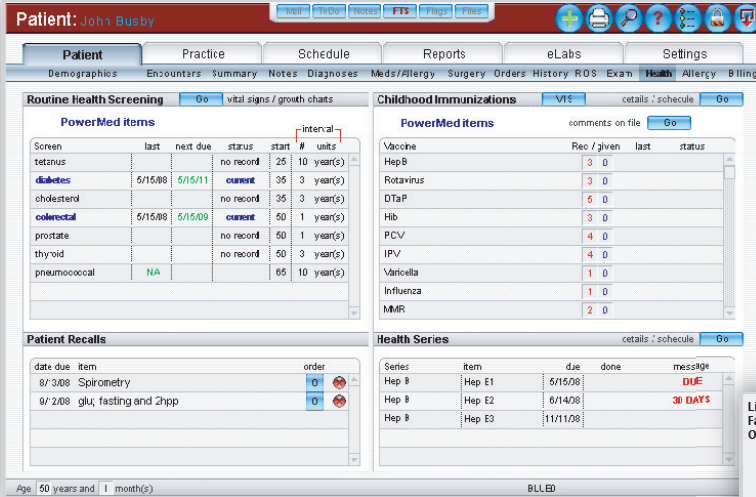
Patient: John Busby

Mail | ToDo | Notes | FTS | Flags | Files

Patient | Practice | Schedule | Reports | eLabs | Settings

Demographics | Encounters | Summary | Notes | Diagnoses | Meds/Allergy | Surgery | Orders | History | ROS | Exam | Health | Allergy | Billing

Routine Health Screening | Go | vital signs / growth charts

PowerMed items

interval

| Screen | last | next due | status | start | # | units |
|---|---|---|---|---|---|---|
| tetanus | | | no record | 25 | 10 | year(s) |
| diabetes | 5/15/08 | 5/15/11 | current | 35 | 3 | year(s) |
| cholesterol | | | no record | 35 | 3 | year(s) |
| colorectal | 5/15/08 | 5/15/09 | current | 50 | 1 | year(s) |
| prostate | | | no record | 50 | 1 | year(s) |
| thyroid | | | no record | 50 | 3 | year(s) |
| pneumococcal | NA | | | 65 | 10 | year(s) |

Childhood Immunizations | VIS | details / schedule | Go

PowerMed items

comments on file | Go

| Vaccine | Rec / given | | last | status |
|---|---|---|---|---|
| HepB | 3 | 0 | | |
| Rotavirus | 3 | 0 | | |
| DTaP | 5 | 0 | | |
| Hib | 3 | 0 | | |
| PCV | 4 | 0 | | |
| IPV | 4 | 0 | | |
| Varicella | 1 | 0 | | |
| Influenza | 1 | 0 | | |
| MMR | 2 | 0 | | |

Patient Recalls

| date due | item | order |
|---|---|---|
| 8/13/08 | Spirometry | 0 |
| 9/12/08 | glu; fasting and 2hpp | 0 |

Health Series | details / schedule | Go

| Series | item | due | done | message |
|---|---|---|---|---|
| Hep B | Hep E1 | 5/15/08 | | DUE |
| Hep B | Hep E2 | 6/14/08 | | 30 DAYS |
| Hep B | Hep E3 | 11/11/08 | | |

Li
Fa
O

Age 50 years and 1 month(s)

BILLED